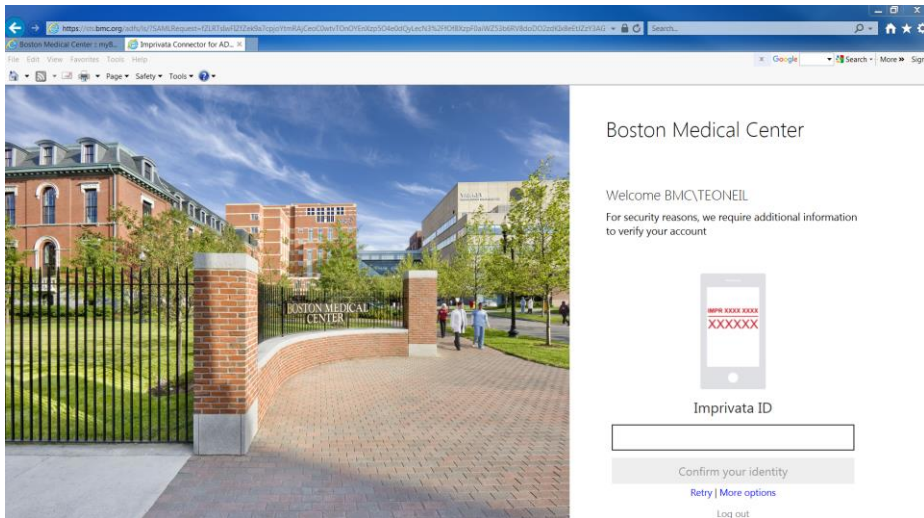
https://sts.bmc.org/adfs/ls/?SAMLRequest=fZLRTsIwFIZfZek9a7cpjoYtmRAjCeoC0wtvTOnOYEnXzpSO4e0dQyLecN3%2FHOf8XzpP0aiWZ51b6RV8doDO2zdKIdIeEtIZzY3AG

Search...

Boston Medical Center | myB...

Imprivata Connector for AD...

File Edit View Favorites Tools Help

Google

Search

More »

Sign

Page ▾ Safety ▾ Tools ▾

BOSTON MEDICAL CENTER

Boston Medical Center

Welcome BMC\TEONEIL

For security reasons, we require additional information to verify your account

IMPR XXXX XXXX

XXXXXX

Imprivata ID

Confirm your identity

Retry | More options

Log out